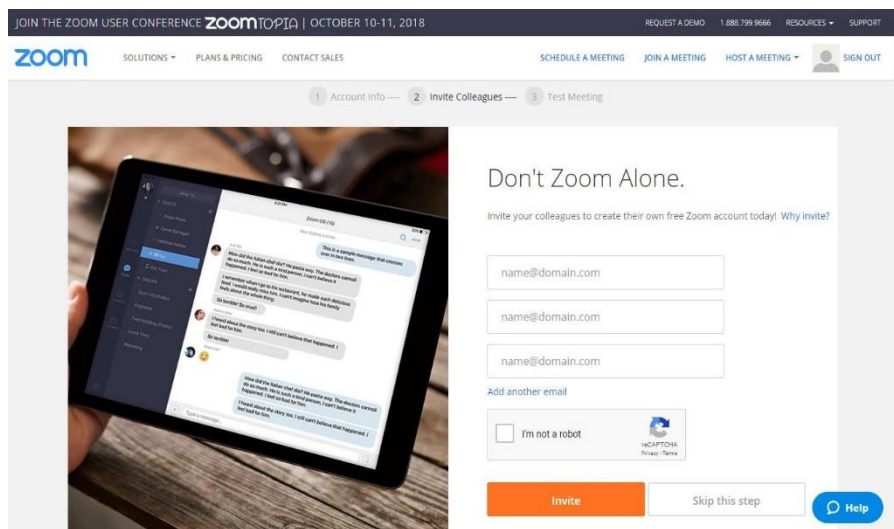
JOIN THE ZOOM USER CONFERENCE ZOOMTOPIA | OCTOBER 10-11, 2018

REQUEST A DEMO 1.888.799.9666 RESOURCES SUPPORT

zoom SOLUTIONS PLANS & PRICING CONTACT SALES

SCHEDULE A MEETING JOIN A MEETING HOST A MEETING SIGN OUT

1 Account Info — 2 Invite Colleagues — 3 Test Meeting

Don't Zoom Alone.

Invite your colleagues to create their own free Zoom account today! Why invite?

name@domain.com

name@domain.com

name@domain.com

Add another email

I'm not a robot

reCAPTCHA
Privacy - Terms

Invite

Skip this step

Help